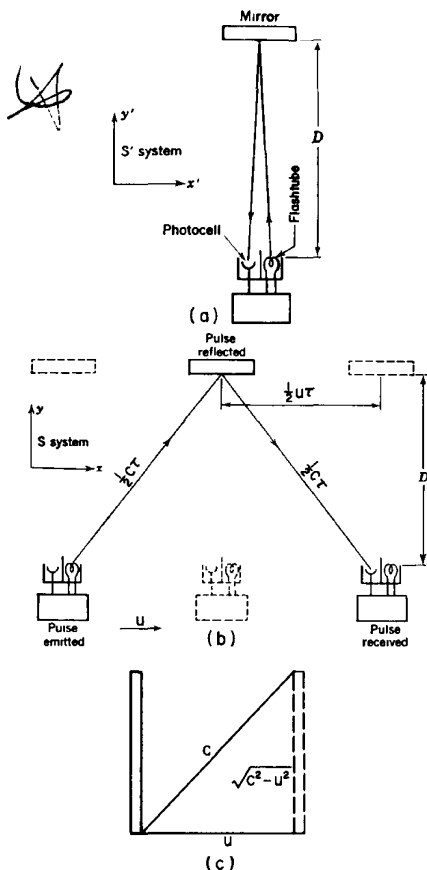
Mirror

$D$

$y'$

S' system

$x'$

Photocell

Flashtube

(a)

Pulse reflected

$\frac{1}{2}u\tau$

$y$

S system

$x$

$\frac{1}{2}c\tau$

$\frac{1}{2}c\tau$

$D$

Pulse emitted

u

(b)

Pulse received

c

$\sqrt{c^2-u^2}$

u

(c)